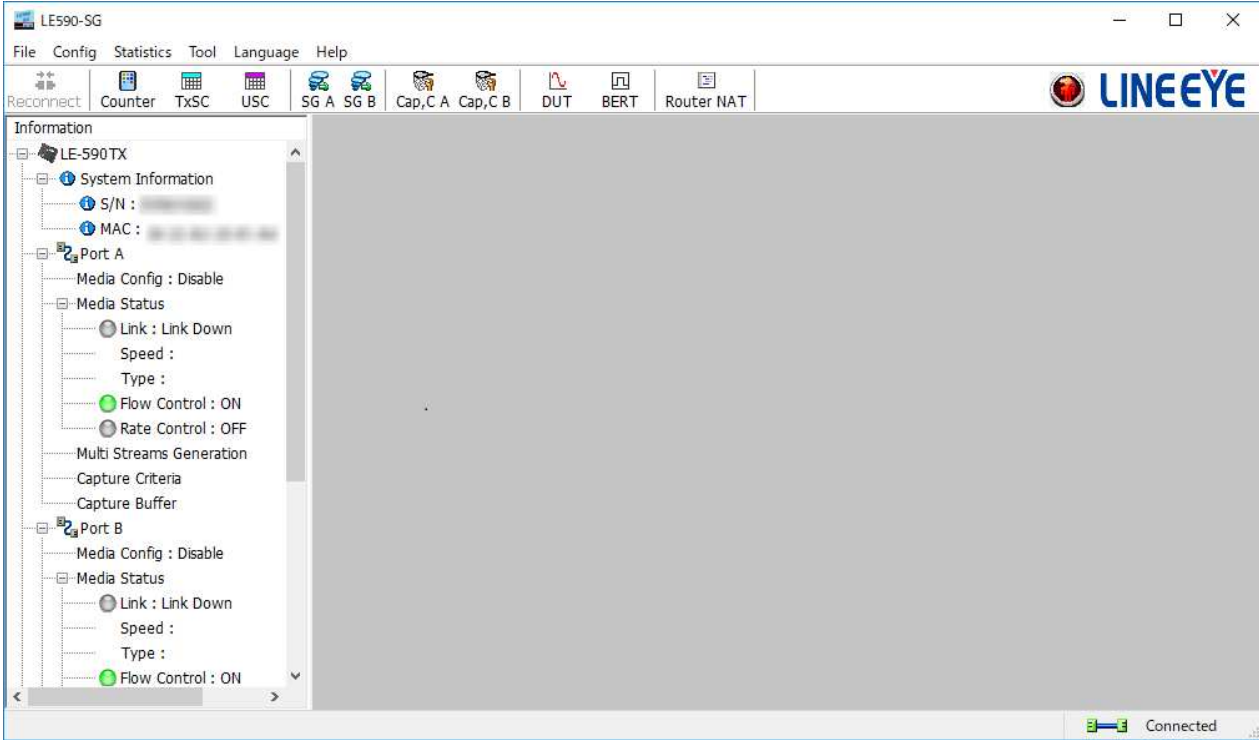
LE590-SG

File Config Statistics Tool Language Help

Reconnect Counter TxSC USC SG A SG B Cap,C A Cap,C B DUT BERT Router NAT

LINEEYE

Information

LE-590TX
System Information
S/N : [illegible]
MAC : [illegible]
Port A
Media Config : Disable
Media Status
Link : Link Down
Speed :
Type :
Flow Control : ON
Rate Control : OFF
Multi Streams Generation
Capture Criteria
Capture Buffer
Port B
Media Config : Disable
Media Status
Link : Link Down
Speed :
Type :
Flow Control : ON

Connected